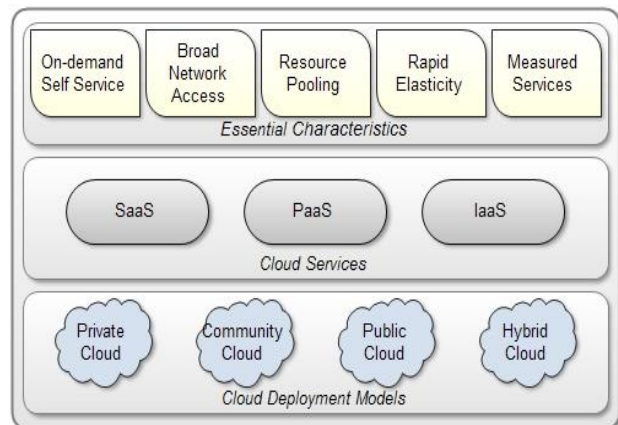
On-demand Self Service

Broad Network Access

Resource Pooling

Rapid Elasticity

Measured Services

Essential Characteristics

SaaS

PaaS

IaaS

Cloud Services

Private Cloud

Community Cloud

Public Cloud

Hybrid Cloud

Cloud Deployment Models